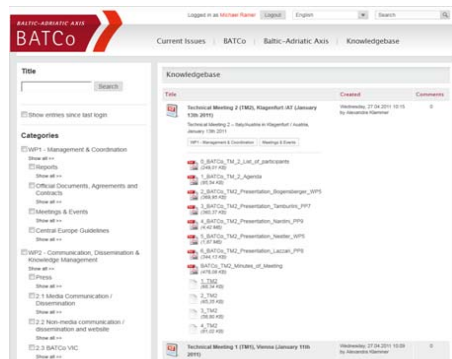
BALTIC-ADRIATIC AXIS
BATCo

Logged in as Michael Rainer | Logout | English | Search

Current Issues | BATCo | Baltic-Adriatic Axis | Knowledgebase

Title
Search
Show entries since last login

Categories
WP1 - Management & Coordination
Show all >>
Reports
Show all >>
Official Documents, Agreements and Contracts
Show all >>
Meetings & Events
Show all >>
Central Europe Guidelines
Show all >>
WP2 - Communication, Dissemination & Knowledge Management
Show all >>
Press
Show all >>
2.1 Media Communication / Dissemination
Show all >>
2.2 Non-media communication / dissemination and website
Show all >>
2.3 BATCo VIC
Show all >>

Knowledgebase

| Title | Created | Comments |
|---|---|---|
| Technical Meeting 2 (TM2), Klagenfurt /AT (January 13th 2011) | Wednesday, 27.04.2011 10:15 by Alexandra Klammer | 0 |

Technical Meeting 2 – Italy/Austria in Klagenfurt / Austria, January 13th 2011
WP1 - Management & Coordination | Meetings & Events

0_BATCo_TM_2_List_of_participants (249.31 KB)
1_BATCo_TM_2_Agenda (95.54 KB)
2_BATCo_TM2_Presentation_Bogensberger_WP5 (369.85 KB)
3_BATCo_TM2_Presentation_Tamburini_PP7 (380.37 KB)
4_BATCo_TM2_Presentation_Nardini_PP9 (4.42 MB)
5_BATCo_TM2_Presentation_Nestler_WP5 (1.87 MB)
6_BATCo_TM2_Presentation_Laccan_PP8 (344.13 KB)
BATCo_TM2_Minutes_of_Meeting (476.08 KB)
1_TM2 (66.34 KB)
2_TM2 (65.28 KB)
3_TM2 (56.80 KB)
4_TM2 (61.20 KB)

| Technical Meeting 1 (TM1), Vienna (January 11th 2011) | Wednesday, 27.04.2011 10:10 by Alexandra Klammer | 0 |